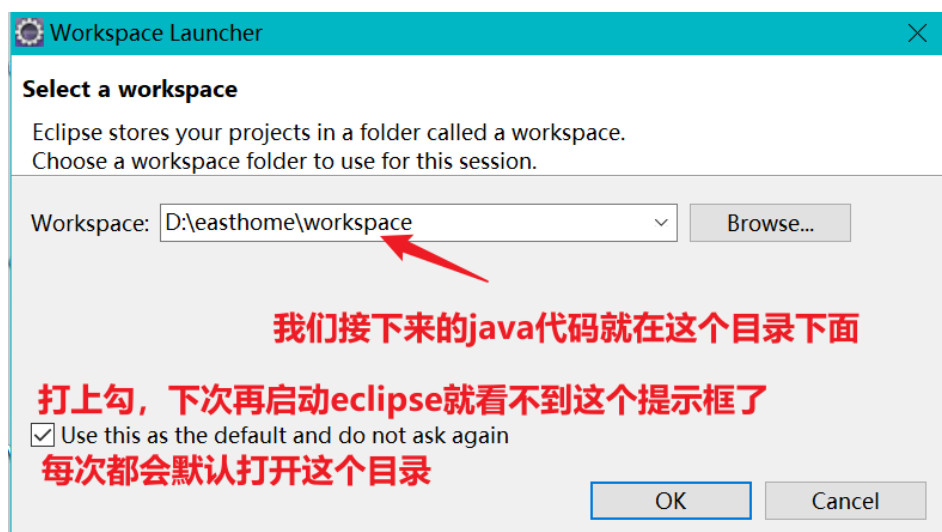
Workspace Launcher

Select a workspace

Eclipse stores your projects in a folder called a workspace.
Choose a workspace folder to use for this session.

Workspace: D:\easthome\workspace Browse...

我们接下来的java代码就在这个目录下面

打上勾，下次再启动eclipse就看不到这个提示框了

Use this as the default and do not ask again

每次都会默认打开这个目录

OK Cancel